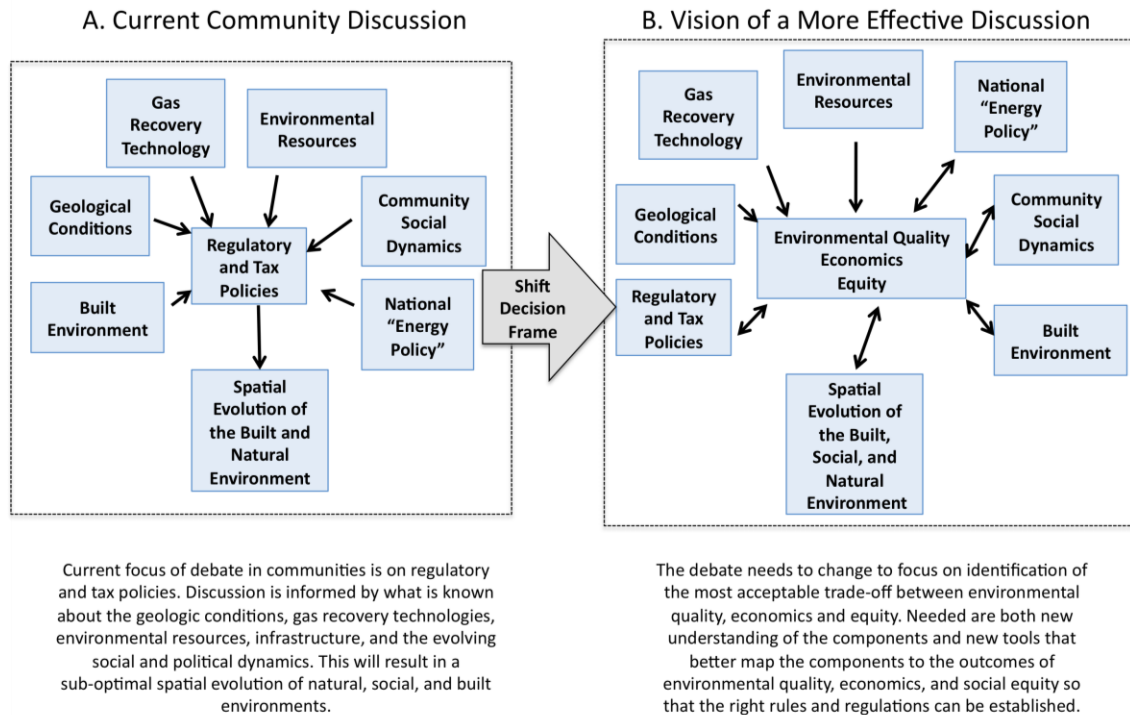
A. Current Community Discussion

Gas Recovery Technology

Environmental Resources

Geological Conditions

Community Social Dynamics

Regulatory and Tax Policies

Built Environment

National "Energy Policy"

Spatial Evolution of the Built and Natural Environment

Shift Decision Frame

B. Vision of a More Effective Discussion

Gas Recovery Technology

Environmental Resources

National "Energy Policy"

Geological Conditions

Environmental Quality Economics Equity

Community Social Dynamics

Regulatory and Tax Policies

Built Environment

Spatial Evolution of the Built, Social, and Natural Environment

Current focus of debate in communities is on regulatory and tax policies. Discussion is informed by what is known about the geologic conditions, gas recovery technologies, environmental resources, infrastructure, and the evolving social and political dynamics. This will result in a sub-optimal spatial evolution of natural, social, and built environments.

The debate needs to change to focus on identification of the most acceptable trade-off between environmental quality, economics and equity. Needed are both new understanding of the components and new tools that better map the components to the outcomes of environmental quality, economics, and social equity so that the right rules and regulations can be established.